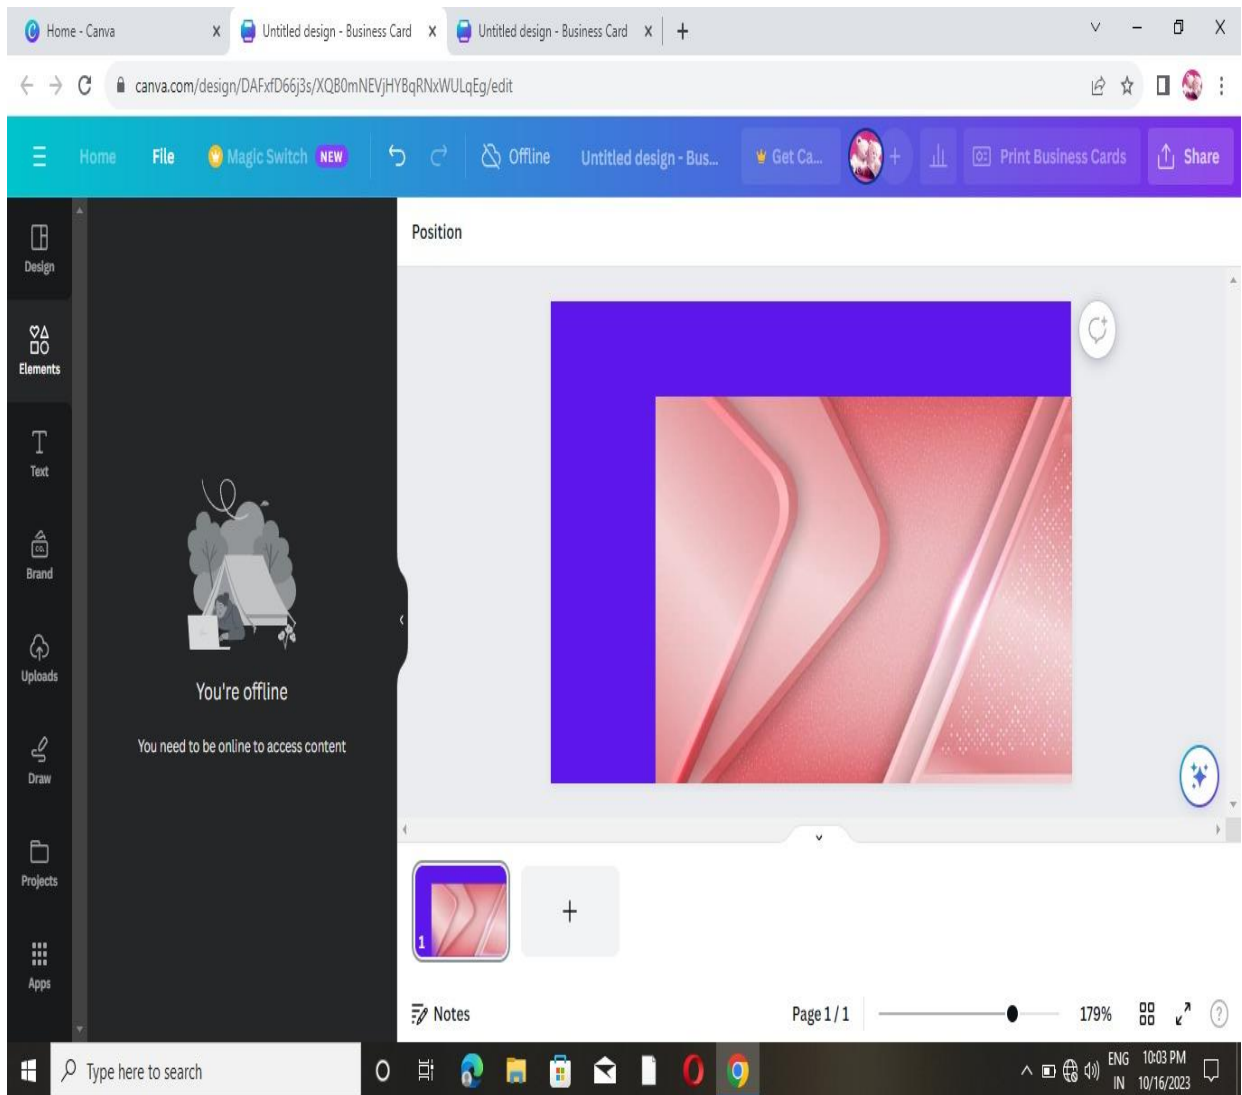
Home - Canva X Untitled design - Business Card X Untitled design - Business Card X +

canva.com/design/DAFxfD66j3s/XQB0mNEVjHYBqRNxWULqEg/edit

Home File Magic Switch NEW Offline Untitled design - Bus... Get Ca... Print Business Cards Share

Design
Elements
Text
Brand
Uploads
Draw
Projects
Apps

You're offline

You need to be online to access content

Position

1

+

Notes

Page 1 / 1

179%

Type here to search

ENG IN 10:03 PM 10/16/2023